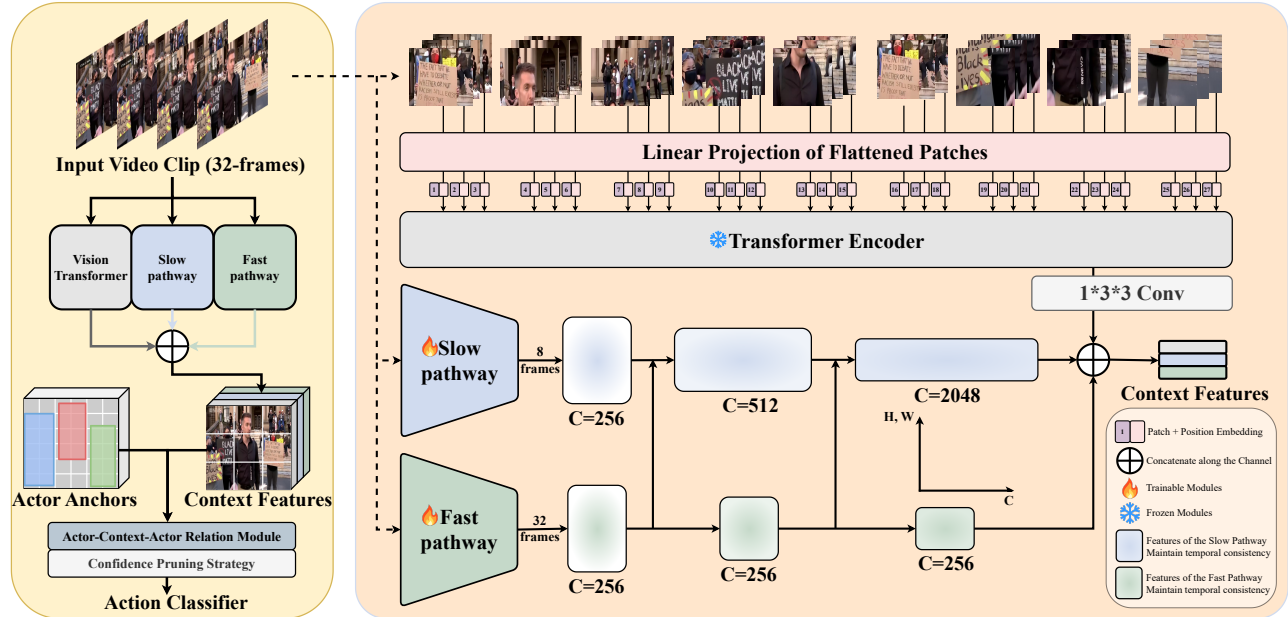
Input Video Clip (32-frames)

Vision Transformer

Slow pathway

Fast pathway

Actor Anchors

Context Features

Actor-Context-Actor Relation Module

Confidence Pruning Strategy

Action Classifier

Linear Projection of Flattened Patches

1 2 3 4 5 6 7 8 9 10 11 12 13 14 15 16 17 18 19 20 21 22 23 24 25 26 27

Transformer Encoder

1*3*3 Conv

Slow pathway

8 frames

C=256

C=512

C=2048

Context Features

H, W

C

Fast pathway

32 frames

C=256

C=256

C=256

1 Patch + Position Embedding

Concatenate along the Channel

Trainable Modules

Frozen Modules

Features of the Slow Pathway Maintain temporal consistency

Features of the Fast Pathway Maintain temporal consistency